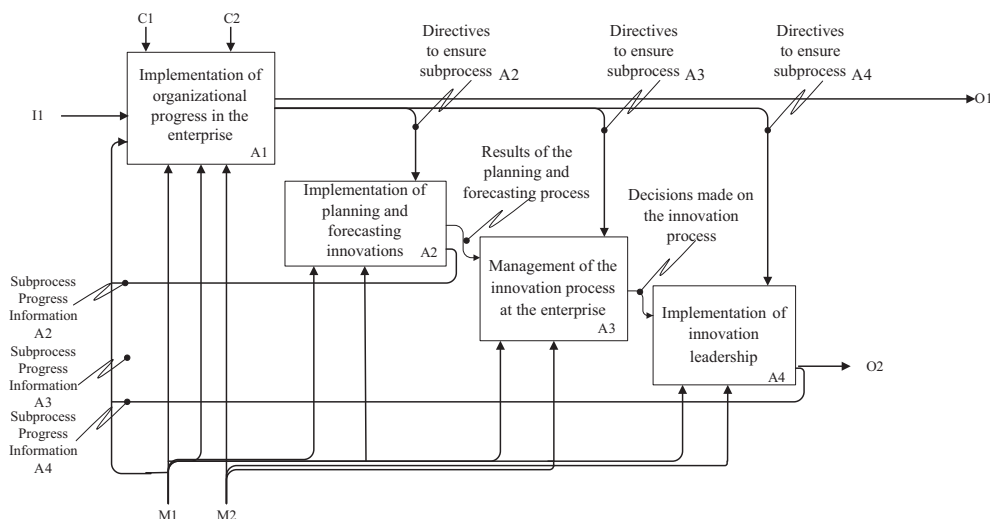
C1
C2
Implementation of organizational progress in the enterprise
A1
I1
Directives to ensure subprocess A2
Directives to ensure subprocess A3
Directives to ensure subprocess A4
O1
Results of the planning and forecasting process
Implementation of planning and forecasting innovations
A2
Decisions made on the innovation process
Management of the innovation process at the enterprise
A3
Implementation of innovation leadership
A4
O2
Subprocess Progress Information A2
Subprocess Progress Information A3
Subprocess Progress Information A4
M1
M2